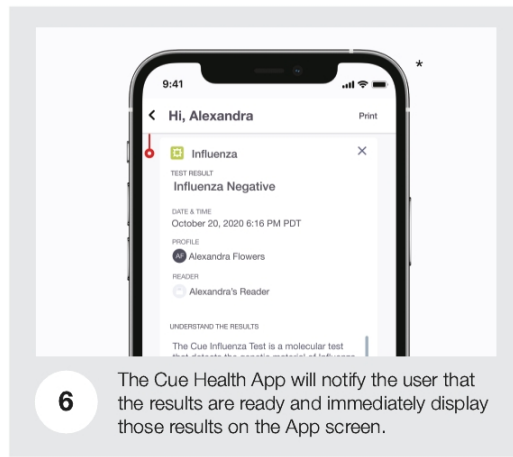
9:41

*

Hi, Alexandra

Print

Influenza

TEST RESULT
Influenza Negative

DATE & TIME
October 20, 2020 6:16 PM PDT

PROFILE
AF Alexandra Flowers

READER
Alexandra's Reader

UNDERSTAND THE RESULTS
The Cue Influenza Test is a molecular test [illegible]

6

The Cue Health App will notify the user that the results are ready and immediately display those results on the App screen.